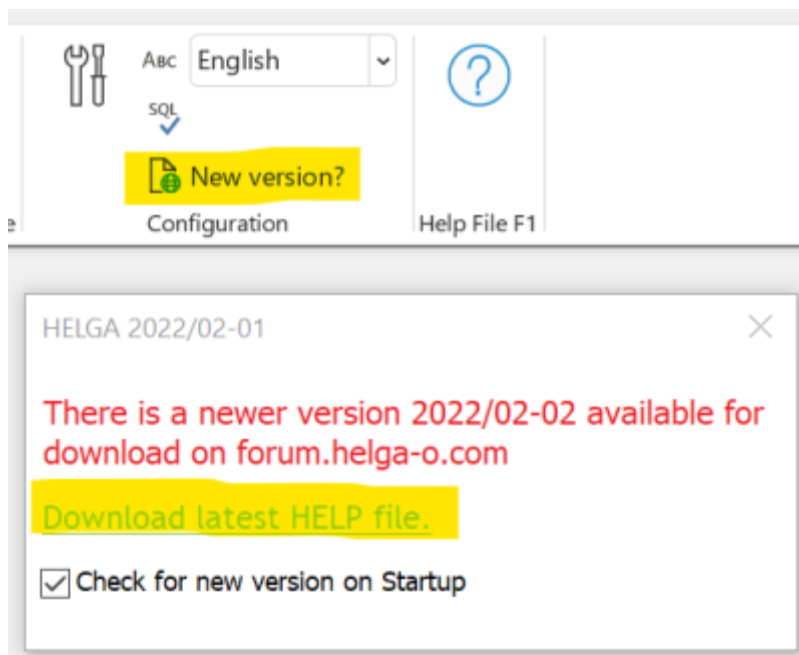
ABC English

SQL

New version?

Configuration

Help File F1

HELGA 2022/02-01

There is a newer version 2022/02-02 available for download on forum.helga-o.com

Download latest HELP file.

Check for new version on Startup